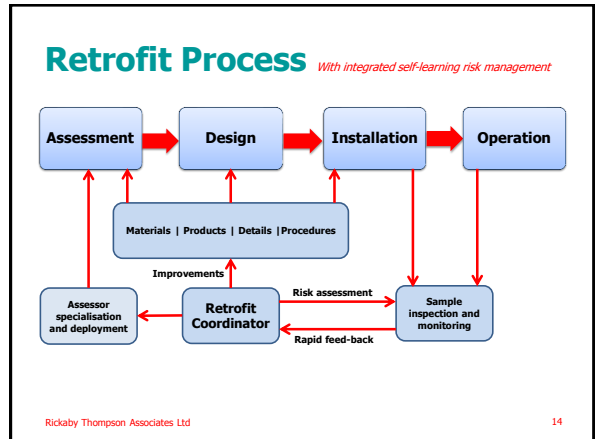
Retrofit Process With integrated self-learning risk management

Assessment

Design

Installation

Operation

Materials | Products | Details |Procedures

Improvements

Assessor specialisation and deployment

Retrofit Coordinator

Risk assessment

Rapid feed-back

Sample inspection and monitoring

Rickaby Thompson Associates Ltd

14